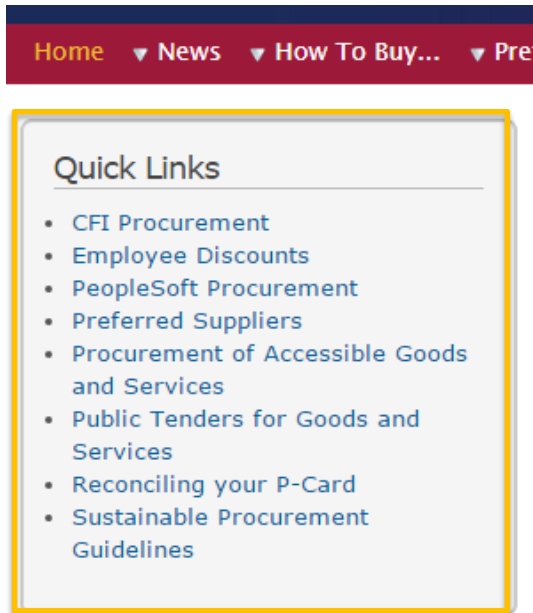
Home ▾ News ▾ How To Buy... ▾ Pre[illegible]

Quick Links

- CFI Procurement
- Employee Discounts
- PeopleSoft Procurement
- Preferred Suppliers
- Procurement of Accessible Goods and Services
- Public Tenders for Goods and Services
- Reconciling your P-Card
- Sustainable Procurement Guidelines